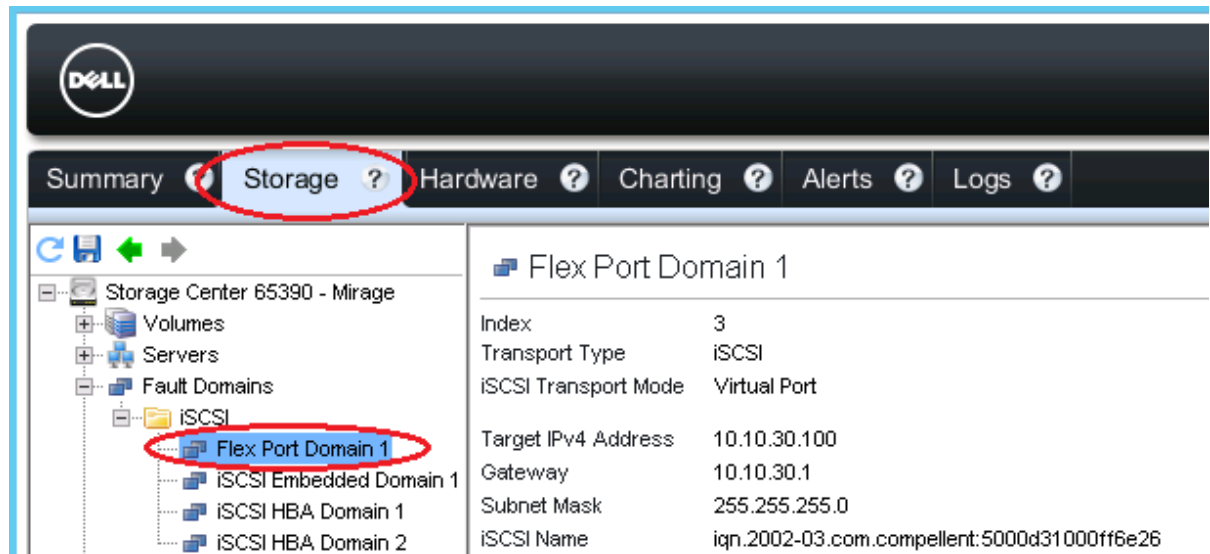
DELL

Summary Storage Hardware Charting Alerts Logs

Storage Center 65390 - Mirage
Volumes
Servers
Fault Domains
iSCSI
Flex Port Domain 1
iSCSI Embedded Domain 1
iSCSI HBA Domain 1
iSCSI HBA Domain 2

Flex Port Domain 1

| | |
|---|---|
| Index | 3 |
| Transport Type | iSCSI |
| iSCSI Transport Mode | Virtual Port |
| Target IPv4 Address | 10.10.30.100 |
| Gateway | 10.10.30.1 |
| Subnet Mask | 255.255.255.0 |
| iSCSI Name | iqn.2002-03.com.compellent:5000d31000ff6e26 |